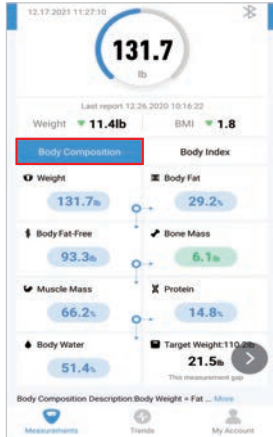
12.17.2021 11:27:10

131.7
lb

Last report 12.26.2020 10:16:22

Weight ▼11.4lb BMI ▼1.8

Body Composition Body Index

Weight
131.7lb

Body Fat
29.2%

Body Fat-Free
93.3lb

Bone Mass
6.1lb

Muscle Mass
66.2%

Protein
14.8%

Body Water
51.4%

Target Weight:110.2lb
21.5lb
This measurement gap

Body Composition Description:Body Weight = Fat ... More

Measurements Trends My Account